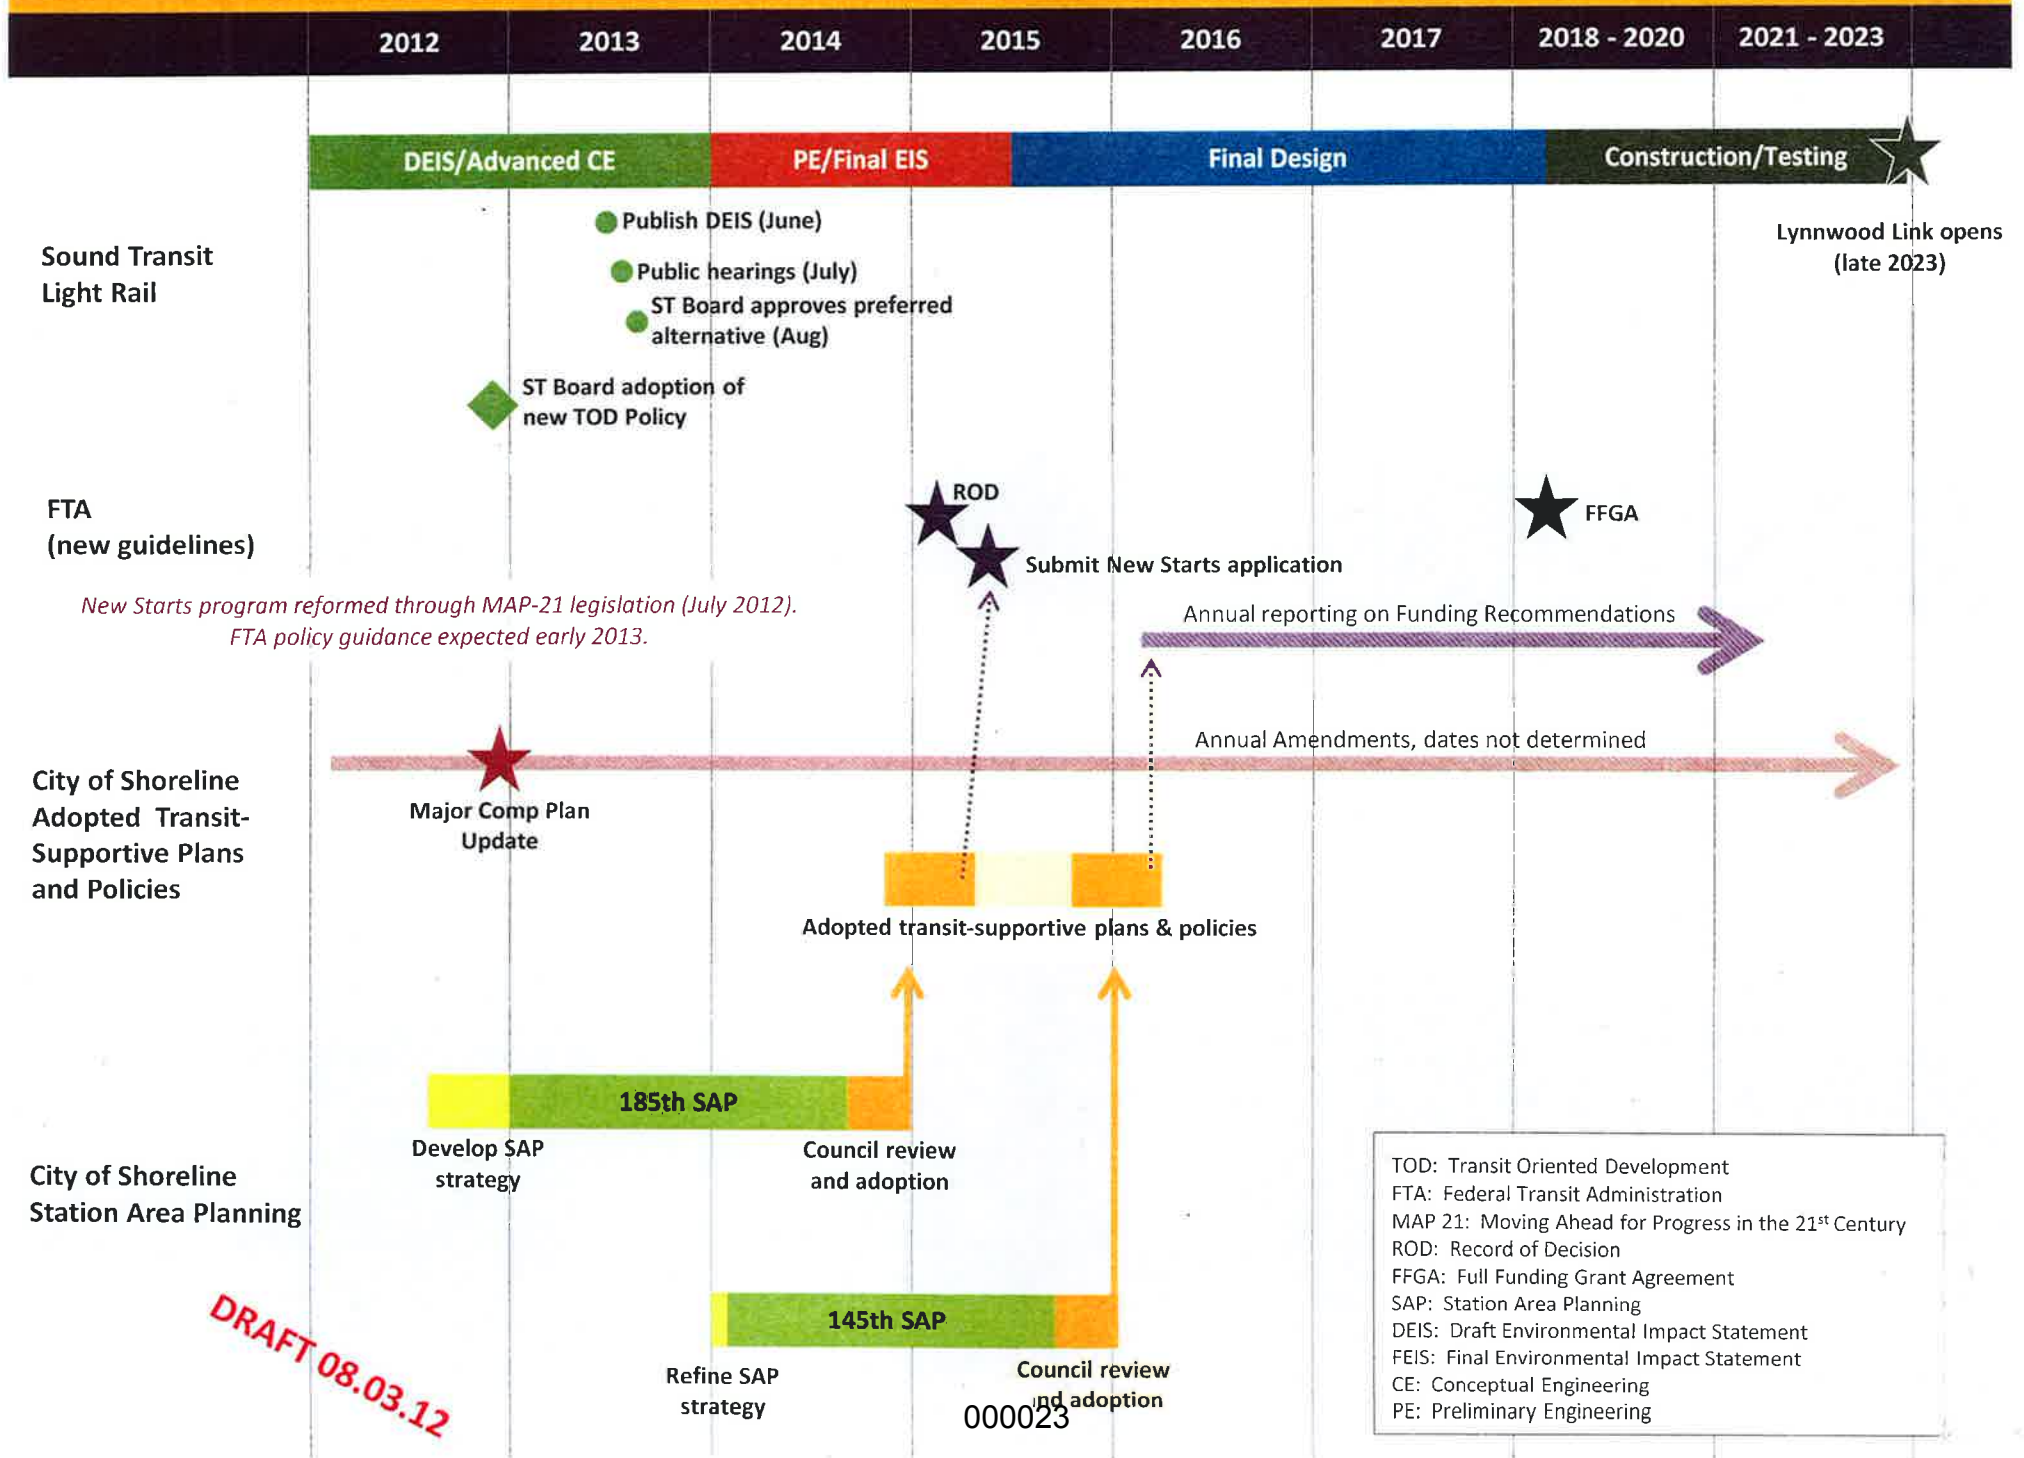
2012 | 2013 | 2014 | 2015 | 2016 | 2017 | 2018 - 2020 | 2021 - 2023

DEIS/Advanced CE | PE/Final EIS | Final Design | Construction/Testing

Sound Transit Light Rail

Publish DEIS (June)

Public hearings (July)

ST Board approves preferred alternative (Aug)

ST Board adoption of new TOD Policy

Lynnwood Link opens (late 2023)

FTA (new guidelines)

ROD

Submit New Starts application

FFGA

New Starts program reformed through MAP-21 legislation (July 2012). FTA policy guidance expected early 2013.

Annual reporting on Funding Recommendations

Annual Amendments, dates not determined

City of Shoreline Adopted Transit-Supportive Plans and Policies

Major Comp Plan Update

Adopted transit-supportive plans & policies

185th SAP

Develop SAP strategy

Council review and adoption

City of Shoreline Station Area Planning

145th SAP

Refine SAP strategy

Council review and adoption

DRAFT 08.03.12

000023

TOD: Transit Oriented Development
FTA: Federal Transit Administration
MAP 21: Moving Ahead for Progress in the 21$^{st}$ Century
ROD: Record of Decision
FFGA: Full Funding Grant Agreement
SAP: Station Area Planning
DEIS: Draft Environmental Impact Statement
FEIS: Final Environmental Impact Statement
CE: Conceptual Engineering
PE: Preliminary Engineering